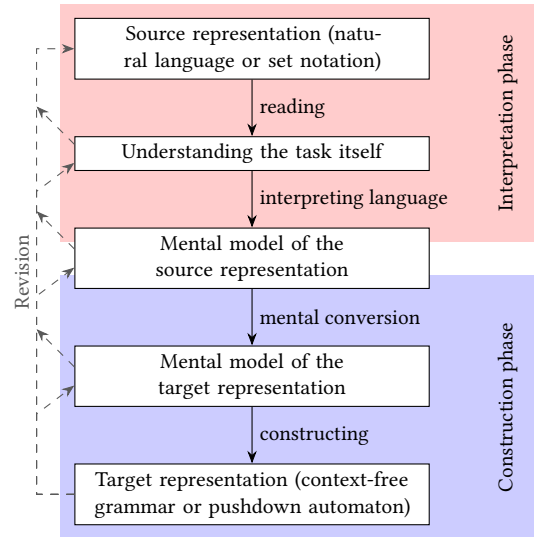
Source representation (natural language or set notation)

reading

Understanding the task itself

interpreting language

Mental model of the source representation

mental conversion

Mental model of the target representation

constructing

Target representation (context-free grammar or pushdown automaton)

Interpretation phase

Construction phase

Revision